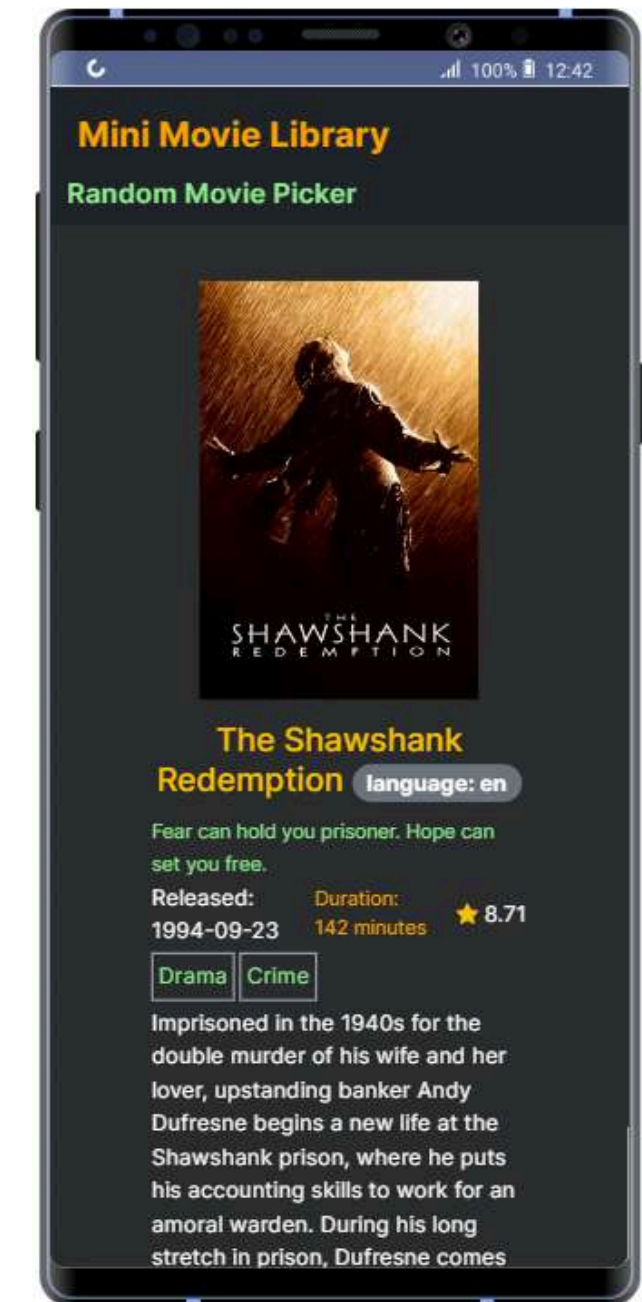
100% 12:42

Mini Movie Library

Random Movie Picker

THE
SHAWSHANK
REDEMPTION

The Shawshank Redemption language: en

Fear can hold you prisoner. Hope can set you free.

Released: 1994-09-23

Duration: 142 minutes

★ 8.71

Drama Crime

Imprisoned in the 1940s for the double murder of his wife and her lover, upstanding banker Andy Dufresne begins a new life at the Shawshank prison, where he puts his accounting skills to work for an amoral warden. During his long stretch in prison, Dufresne comes